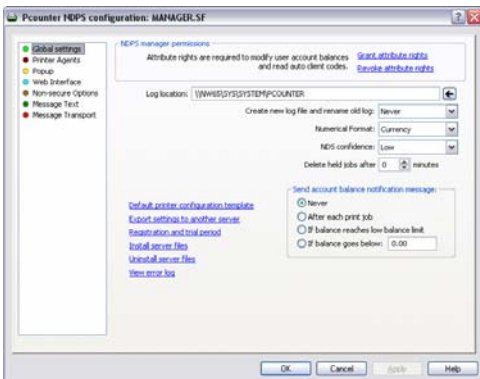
Pcounter NDPS configuration: MANAGER.SF

Global settings
Printer Agents
Popup
Web Interface
Non-secure Options
Message Text
Message Transport

NDPS manager permissions
Attribute rights are required to modify user account balances and read auto client codes.
Grant attribute rights
Revoke attribute rights

Log location: \\NW65\SYS\SYSTEM\PCOUNTER

Create new log file and rename old log: Never
Numerical Format: Currency
NDS confidence: Low
Delete held jobs after 0 minutes

Default printer configuration template
Export settings to another server
Registration and trial period
Install server files
Uninstall server files
View error log

Send account balance notification message:
Never
After each print job
If balance reaches low balance limit
If balance goes below: 0.00

OK
Cancel
Apply
Help